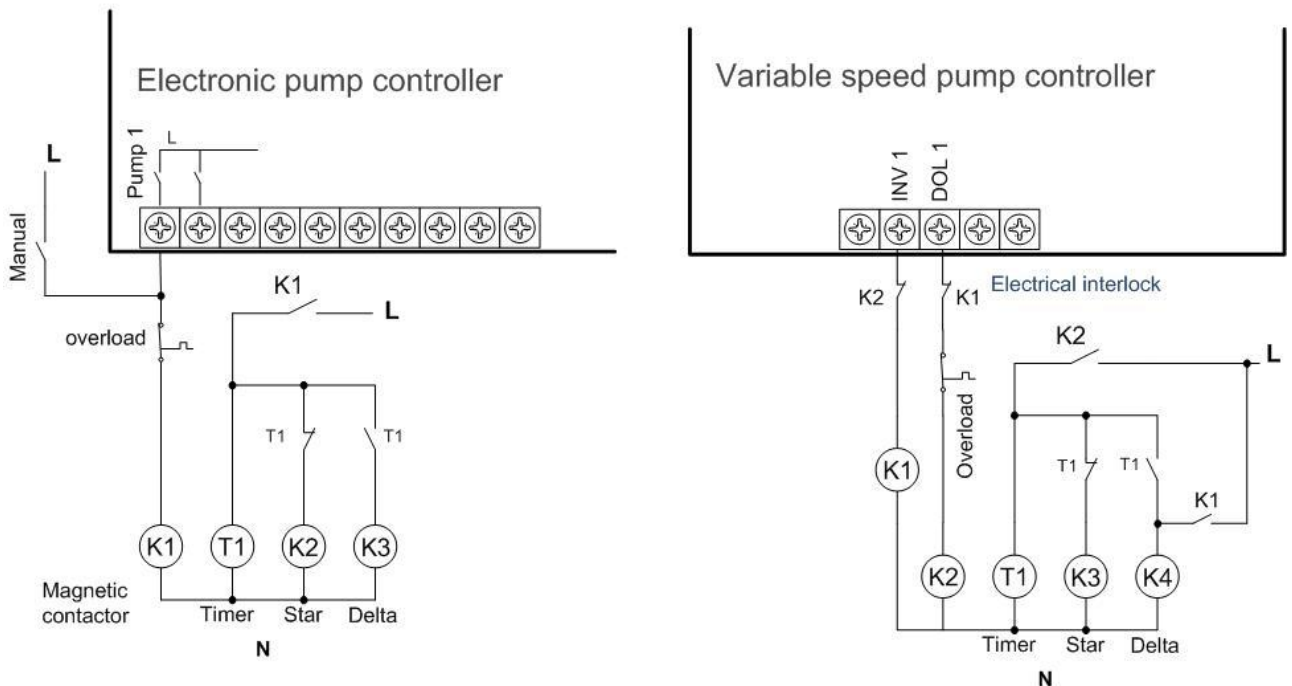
Electronic pump controller

Pump 1
L

L
Manual

overload

K1
L

T1
T1

K1
T1
K2
K3

Magnetic contactor
Timer
Star
Delta
N

Variable speed pump controller

INV 1
DOL 1

K2
K1
Electrical interlock

K2
L

Overload

T1
T1

K1

K1

K2
T1
K3
K4

Timer
Star
Delta
N